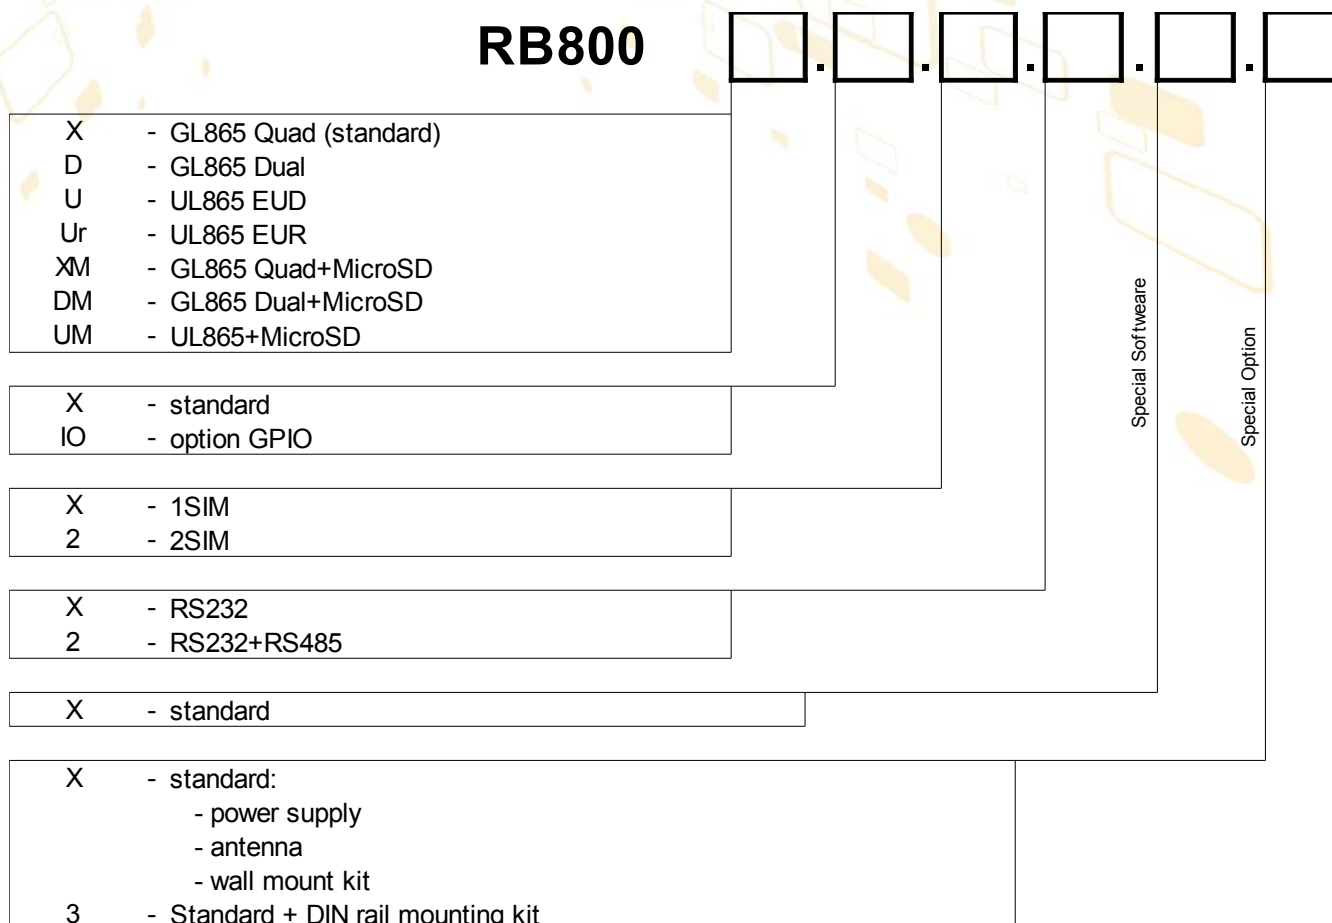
RB800 . . . . .

X - GL865 Quad (standard)
D - GL865 Dual
U - UL865 EUD
Ur - UL865 EUR
XM - GL865 Quad+MicroSD
DM - GL865 Dual+MicroSD
UM - UL865+MicroSD

X - standard
IO - option GPIO

X - 1SIM
2 - 2SIM

X - RS232
2 - RS232+RS485

X - standard

X - standard:
- power supply
- antenna
- wall mount kit
3 - Standard + DIN rail mounting kit

Special Softweare

Special Option